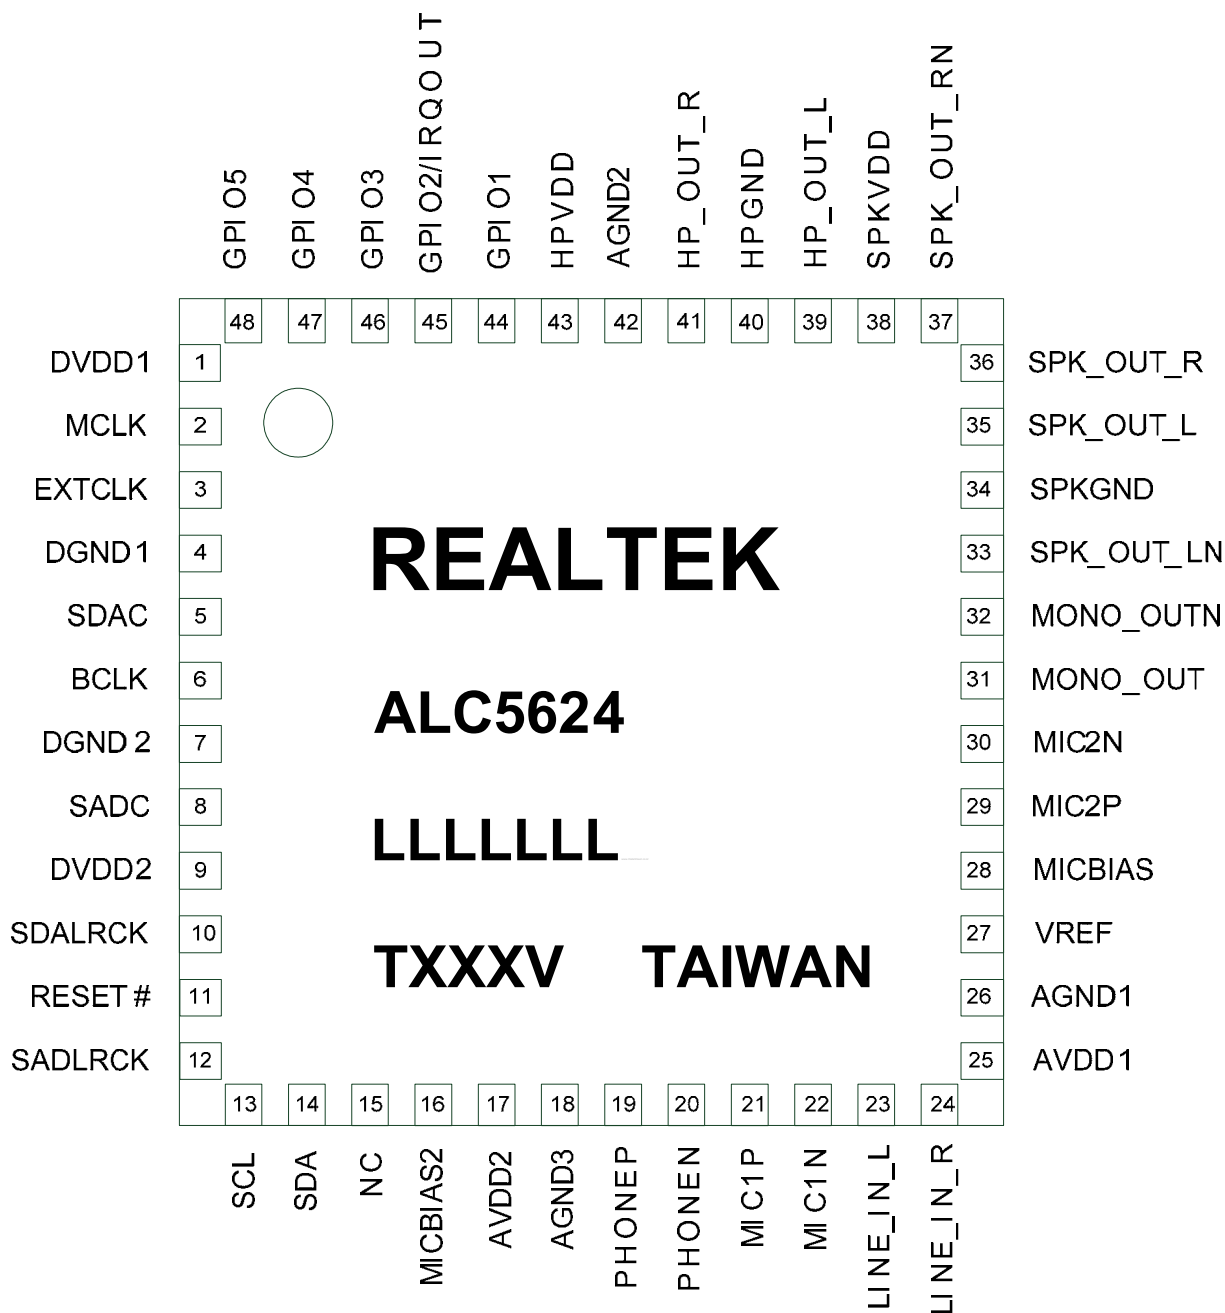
GPIO5
GPIO4
GPIO3
GPIO2/IRQOUT
GPIO1
HPVDD
AGND2
HP_OUT_R
HPGND
HP_OUT_L
SPKVDD
SPK_OUT_RN

48 47 46 45 44 43 42 41 40 39 38 37

DVDD1 1
MCLK 2
EXTCLK 3
DGND1 4
SDAC 5
BCLK 6
DGND2 7
SADC 8
DVDD2 9
SDALRCK 10
RESET# 11
SADLRCK 12

36 SPK_OUT_R
35 SPK_OUT_L
34 SPKGND
33 SPK_OUT_LN
32 MONO_OUTN
31 MONO_OUT
30 MIC2N
29 MIC2P
28 MICBIAS
27 VREF
26 AGND1
25 AVDD1

REALTEK

ALC5624

LLLLLLL

TXXXV TAIWAN

13 14 15 16 17 18 19 20 21 22 23 24

SCL
SDA
NC
MICBIAS2
AVDD2
AGND3
PHONEP
PHONEN
MIC1P
MIC1N
LINE_IN_L
LINE_IN_R